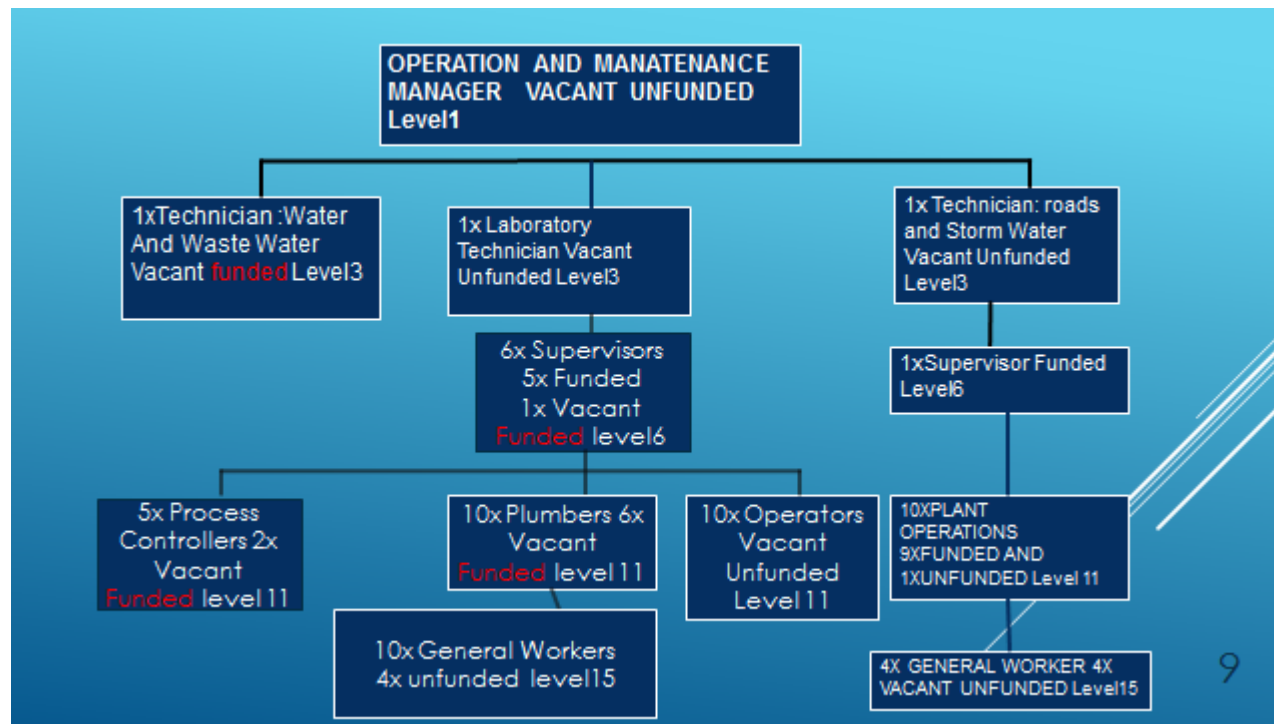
OPERATION AND MANATENANCE MANAGER VACANT UNFUNDED Level1

1xTechnician :Water And Waste Water Vacant funded Level3

1x Laboratory Technician Vacant Unfunded Level3

1x Technician: roads and Storm Water Vacant Unfunded Level3

6x Supervisors 5x Funded 1x Vacant Funded level6

1xSupervisor Funded Level6

5x Process Controllers 2x Vacant Funded level 11

10x Plumbers 6x Vacant Funded level 11

10x Operators Vacant Unfunded Level 11

10XPLANT OPERATIONS 9XFUNDED AND 1XUNFUNDED Level 11

10x General Workers 4x unfunded level15

4X GENERAL WORKER 4X VACANT UNFUNDED Level15

9